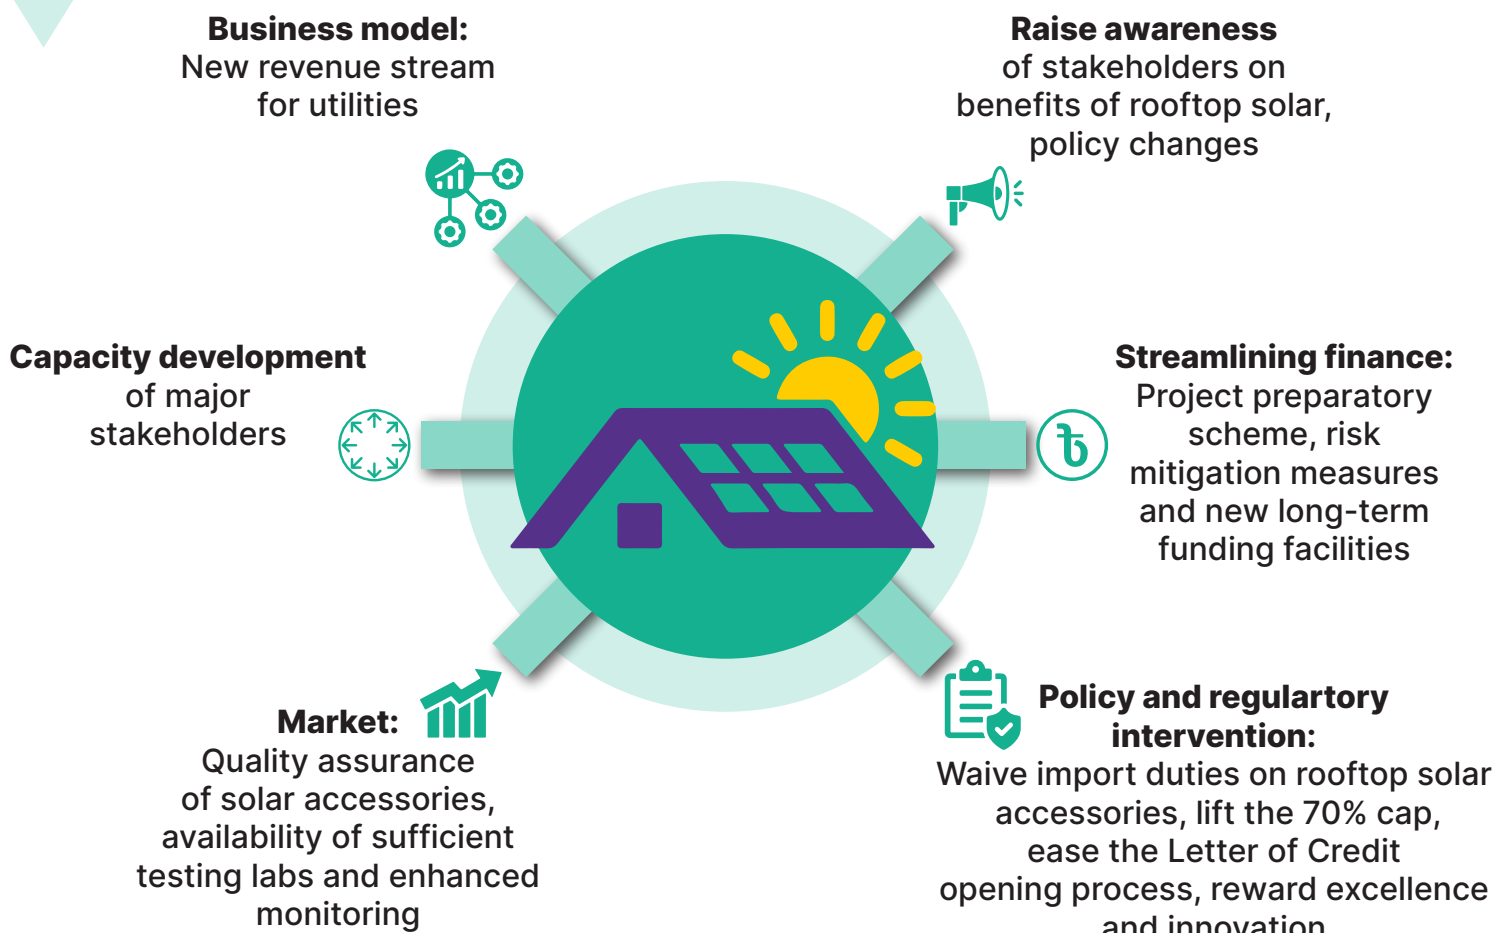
**Business model:**
New revenue stream for utilities

**Raise awareness**
of stakeholders on benefits of rooftop solar, policy changes

**Capacity development**
of major stakeholders

**Streamlining finance:**
Project preparatory scheme, risk mitigation measures and new long-term funding facilities

৳

**Market:**
Quality assurance of solar accessories, availability of sufficient testing labs and enhanced monitoring

**Policy and regulartory intervention:**
Waive import duties on rooftop solar accessories, lift the 70% cap, ease the Letter of Credit opening process, reward excellence and innovation